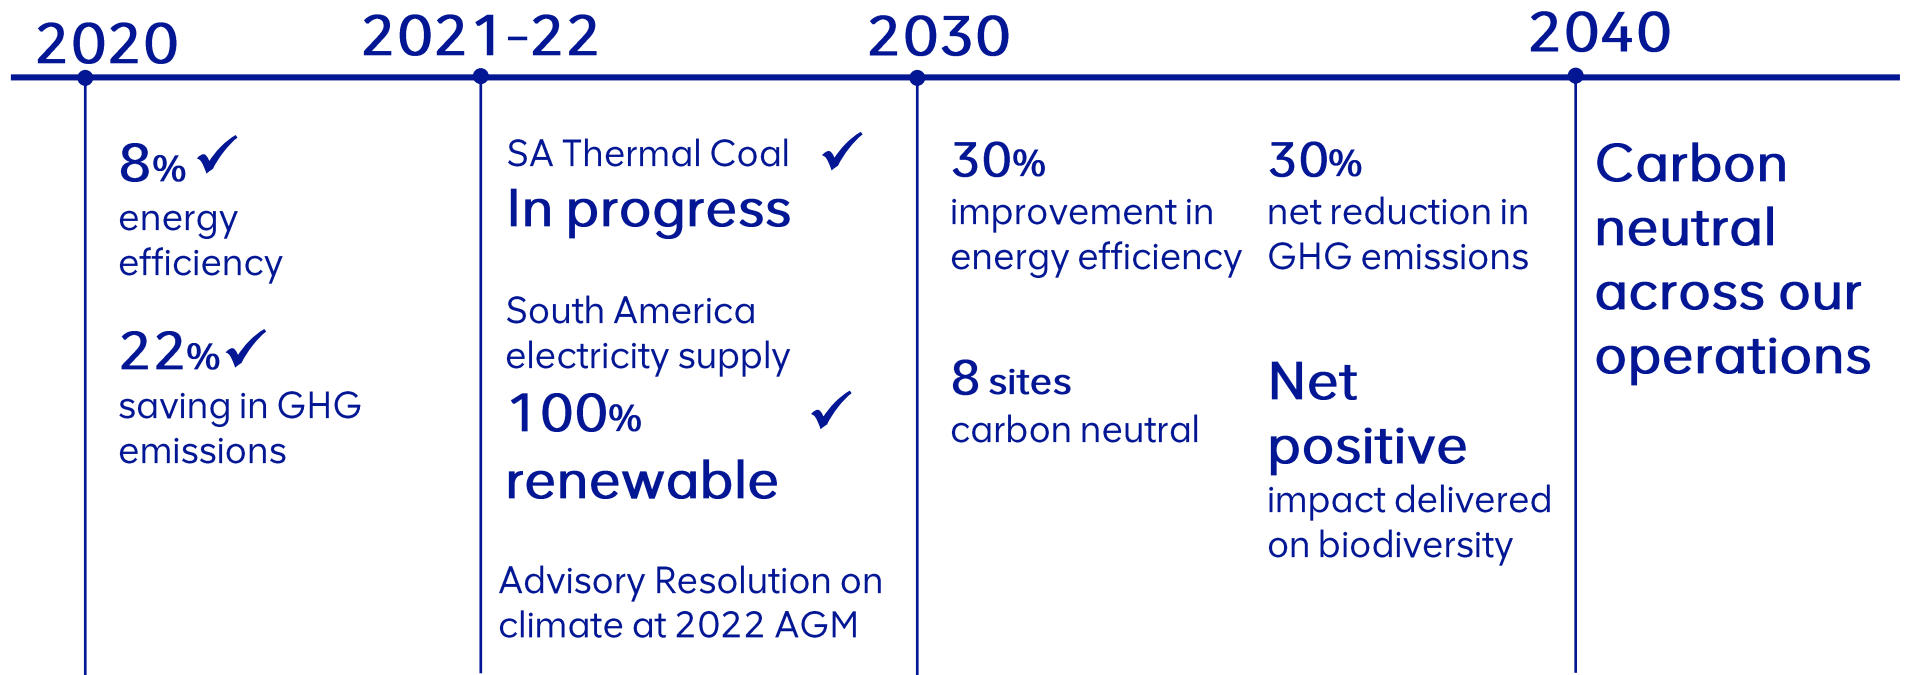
2020

8% ✓
energy efficiency

22% ✓
saving in GHG emissions

2021-22

SA Thermal Coal ✓
In progress

South America electricity supply
100% ✓
renewable

Advisory Resolution on climate at 2022 AGM

2030

30%
improvement in energy efficiency

30%
net reduction in GHG emissions

8 sites
carbon neutral

Net positive
impact delivered on biodiversity

2040

Carbon neutral across our operations